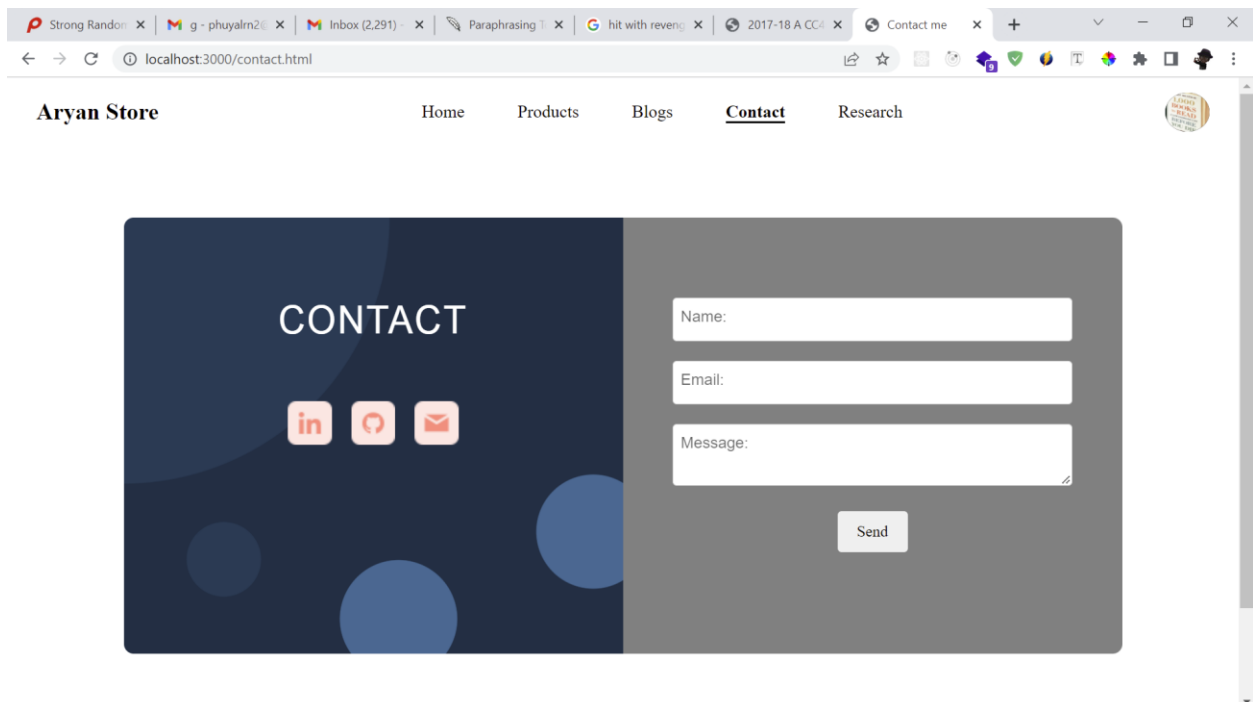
Strong Randon ×
g - phuyalrn2 ×
Inbox (2,291) ×
Paraphrasing ×
hit with reveng ×
2017-18 A CC ×
Contact me ×
+

localhost:3000/contact.html

Aryan Store

Home Products Blogs Contact Research

CONTACT

Name:

Email:

Message:

Send